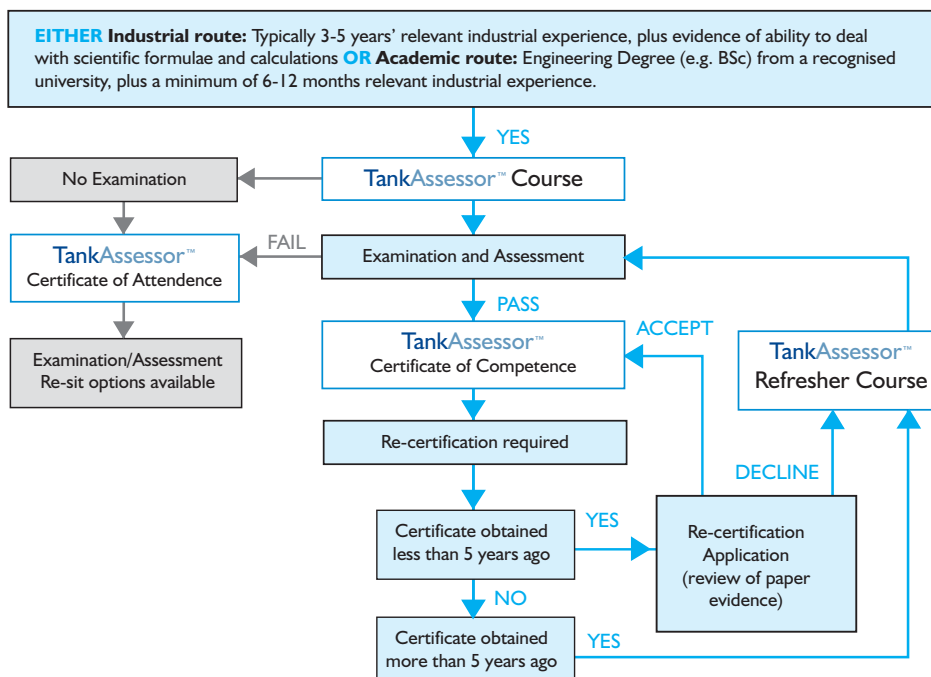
EITHER Industrial route: Typically 3-5 years' relevant industrial experience, plus evidence of ability to deal with scientific formulae and calculations OR Academic route: Engineering Degree (e.g. BSc) from a recognised university, plus a minimum of 6-12 months relevant industrial experience.

YES

No Examination

TankAssessor™ Course

TankAssessor™ Certificate of Attendence

FAIL

Examination and Assessment

Examination/Assessment Re-sit options available

PASS

TankAssessor™ Certificate of Competence

ACCEPT

TankAssessor™ Refresher Course

Re-certification required

DECLINE

Certificate obtained less than 5 years ago

YES

Re-certification Application (review of paper evidence)

NO

Certificate obtained more than 5 years ago

YES